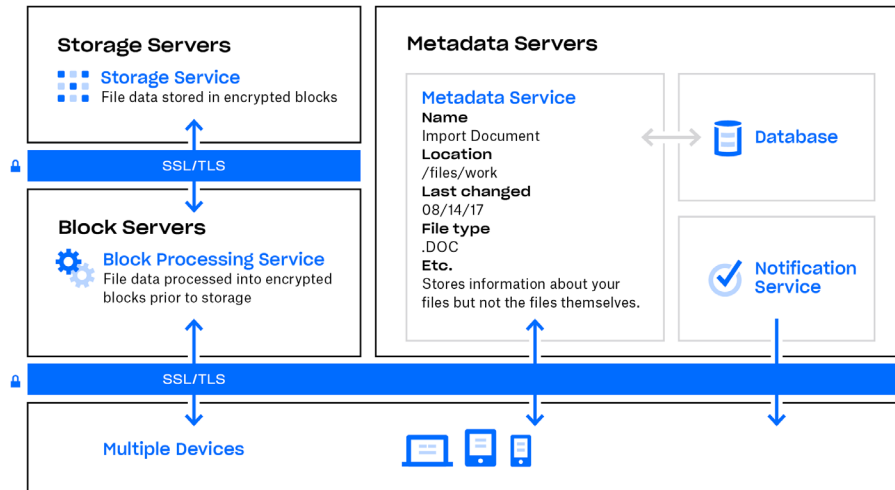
Storage Servers

Storage Service
File data stored in encrypted blocks

SSL/TLS

Block Servers

Block Processing Service
File data processed into encrypted blocks prior to storage

Metadata Servers

Metadata Service
Name
Import Document
Location
/files/work
Last changed
08/14/17
File type
.DOC
Etc.
Stores information about your files but not the files themselves.

Database

Notification Service

SSL/TLS

Multiple Devices